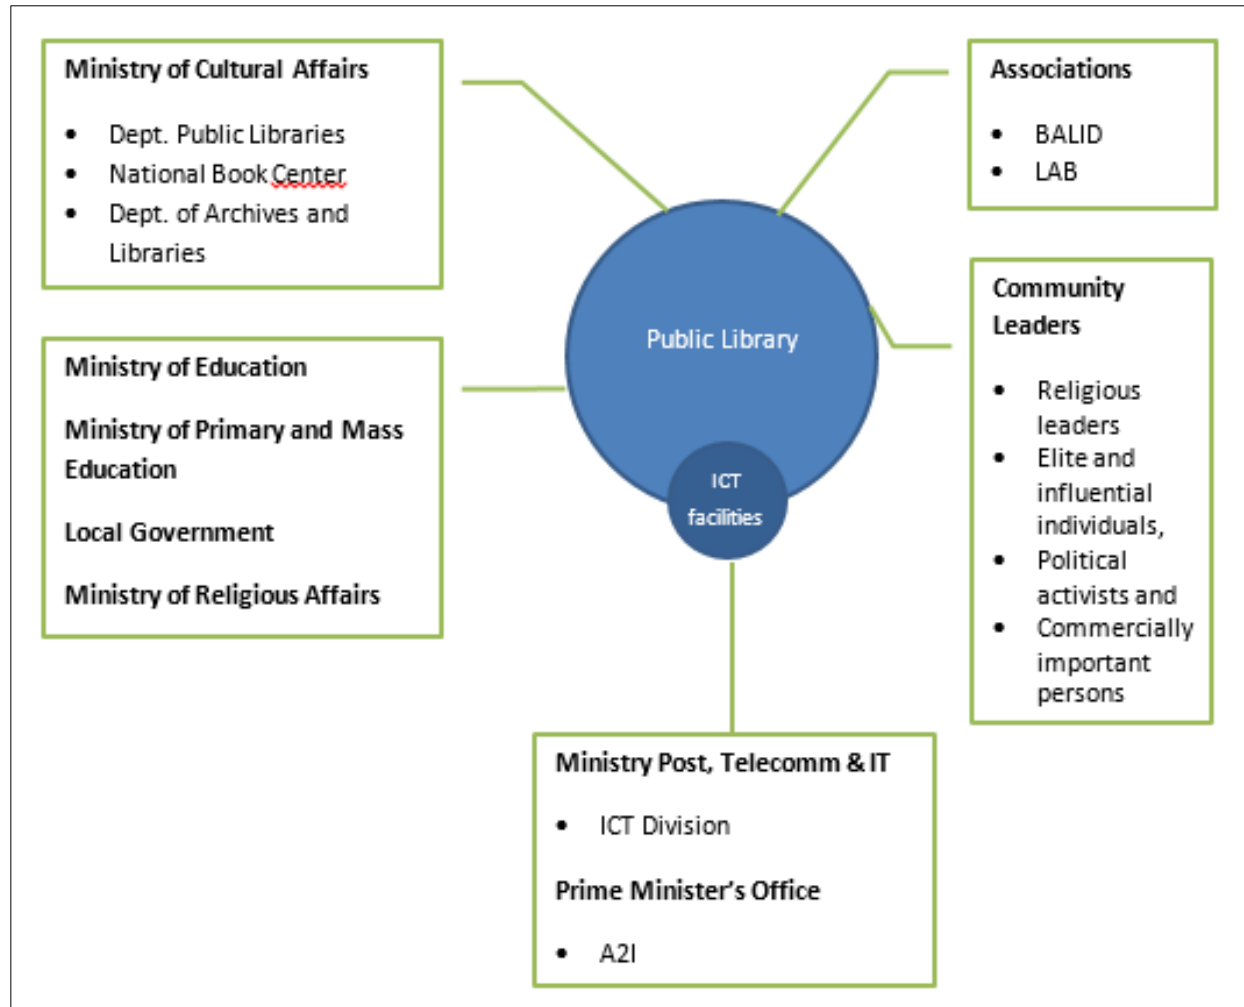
Ministry of Cultural Affairs

- Dept. Public Libraries
- National Book Center
- Dept. of Archives and Libraries

Associations

- BALID
- LAB

Public Library

ICT facilities

Community Leaders

- Religious leaders
- Elite and influential individuals,
- Political activists and
- Commercially important persons

Ministry of Education

Ministry of Primary and Mass Education

Local Government

Ministry of Religious Affairs

Ministry Post, Telecomm & IT

- ICT Division

Prime Minister's Office

- A2I